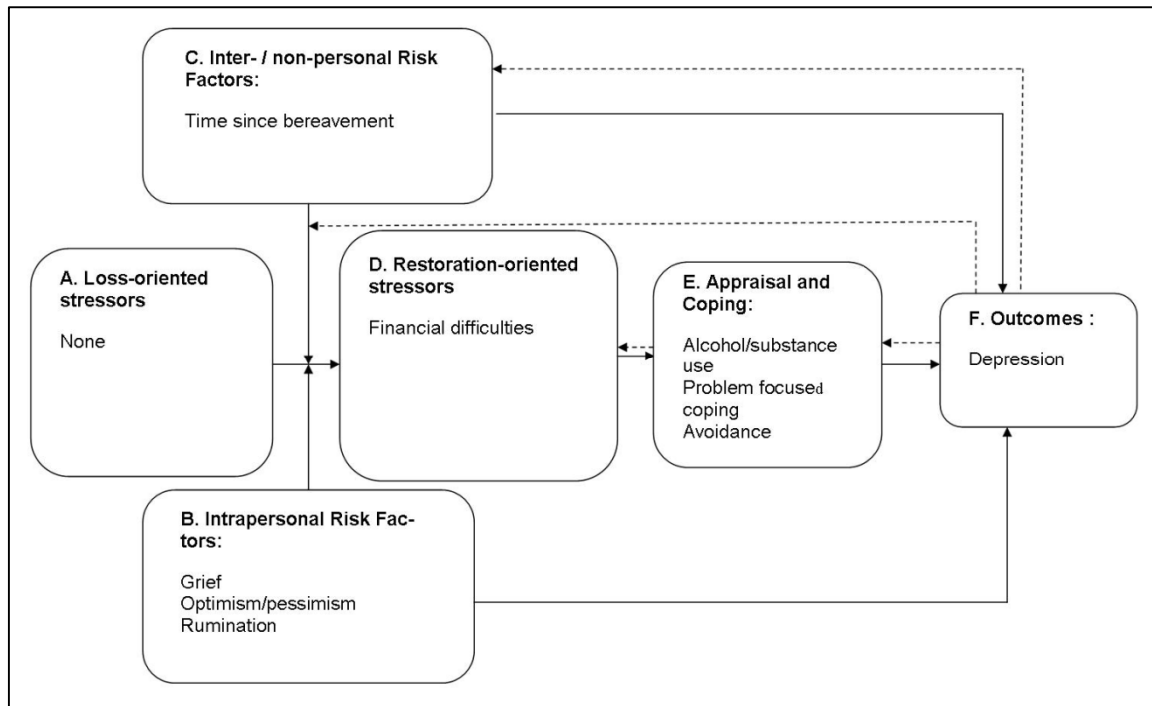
C. Inter- / non-personal Risk Factors:

Time since bereavement

A. Loss-oriented stressors

None

D. Restoration-oriented stressors

Financial difficulties

E. Appraisal and Coping:

Alcohol/substance use
Problem focused coping
Avoidance

F. Outcomes :

Depression

B. Intrapersonal Risk Factors:

Grief
Optimism/pessimism
Rumination